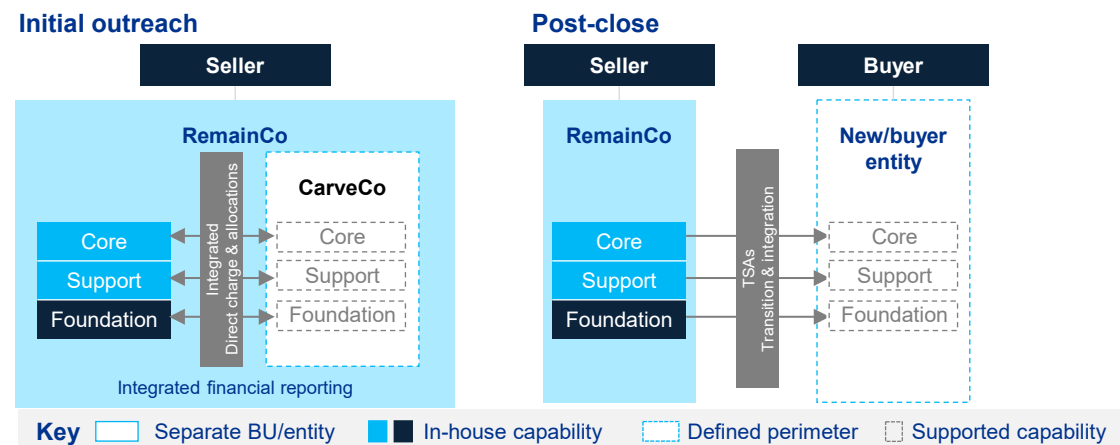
Initial outreach

Seller

RemainCo

Integrated
Direct charge & allocations

CarveCo

Core
Support
Foundation

Core
Support
Foundation

Integrated financial reporting

Post-close

Seller

Buyer

RemainCo

TSAs
Transition & integration

New/buyer entity

Core
Support
Foundation

Core
Support
Foundation

Key Separate BU/entity In-house capability Defined perimeter Supported capability